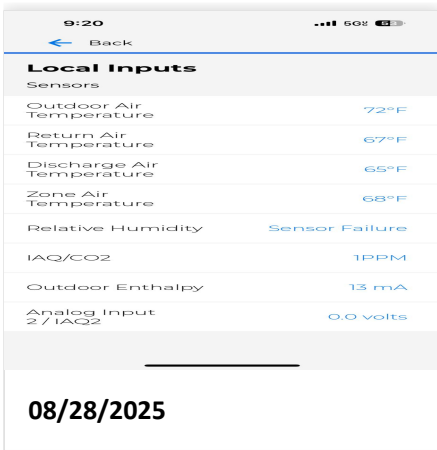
9:20
5G 58

Back

Local Inputs
Sensors

| | |
|---|---|
| Outdoor Air Temperature | 72°F |
| Return Air Temperature | 67°F |
| Discharge Air Temperature | 65°F |
| Zone Air Temperature | 68°F |
| Relative Humidity | Sensor Failure |
| IAQ/CO2 | 1PPM |
| Outdoor Enthalpy | 13 mA |
| Analog Input 2 / IAQ2 | 0.0 volts |

08/28/2025